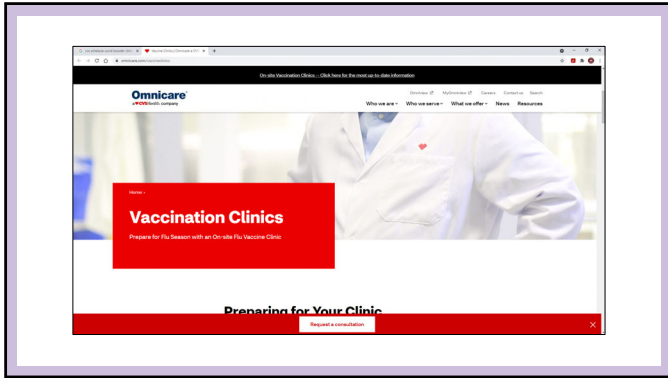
On-site Vaccination Clinics – Click here for the most up-to-date information

Omnicare
a CVS Health company

Omniview MyOmniview Careers Contact us Search

Who we are Who we serve What we offer News Resources

Home »

Vaccination Clinics

Prepare for Flu Season with an On-site Flu Vaccine Clinic

Preparing for Your Clinic

Request a consultation

×